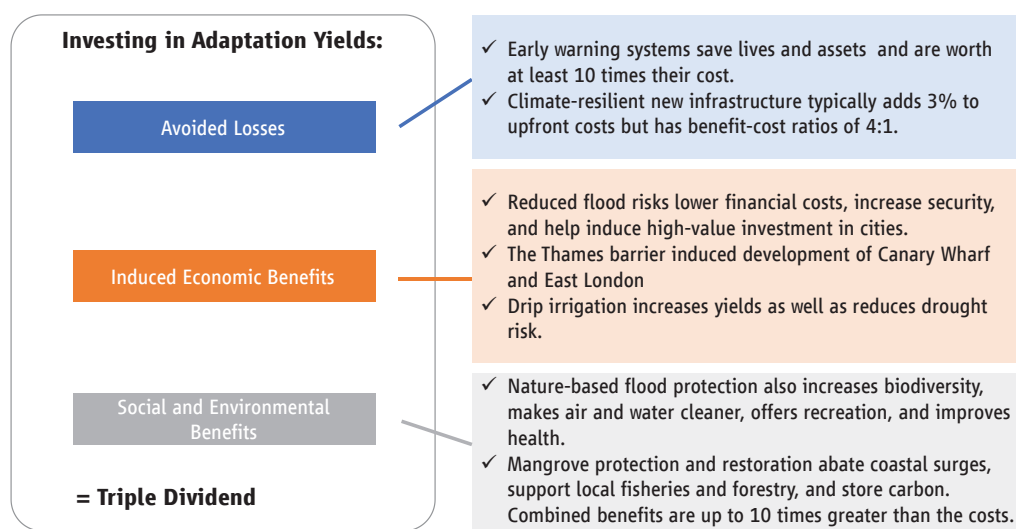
Investing in Adaptation Yields:

Avoided Losses

Induced Economic Benefits

Social and Environmental Benefits

= Triple Dividend

✓ Early warning systems save lives and assets and are worth at least 10 times their cost.
✓ Climate-resilient new infrastructure typically adds 3% to upfront costs but has benefit-cost ratios of 4:1.

✓ Reduced flood risks lower financial costs, increase security, and help induce high-value investment in cities.
✓ The Thames barrier induced development of Canary Wharf and East London
✓ Drip irrigation increases yields as well as reduces drought risk.

✓ Nature-based flood protection also increases biodiversity, makes air and water cleaner, offers recreation, and improves health.
✓ Mangrove protection and restoration abate coastal surges, support local fisheries and forestry, and store carbon. Combined benefits are up to 10 times greater than the costs.